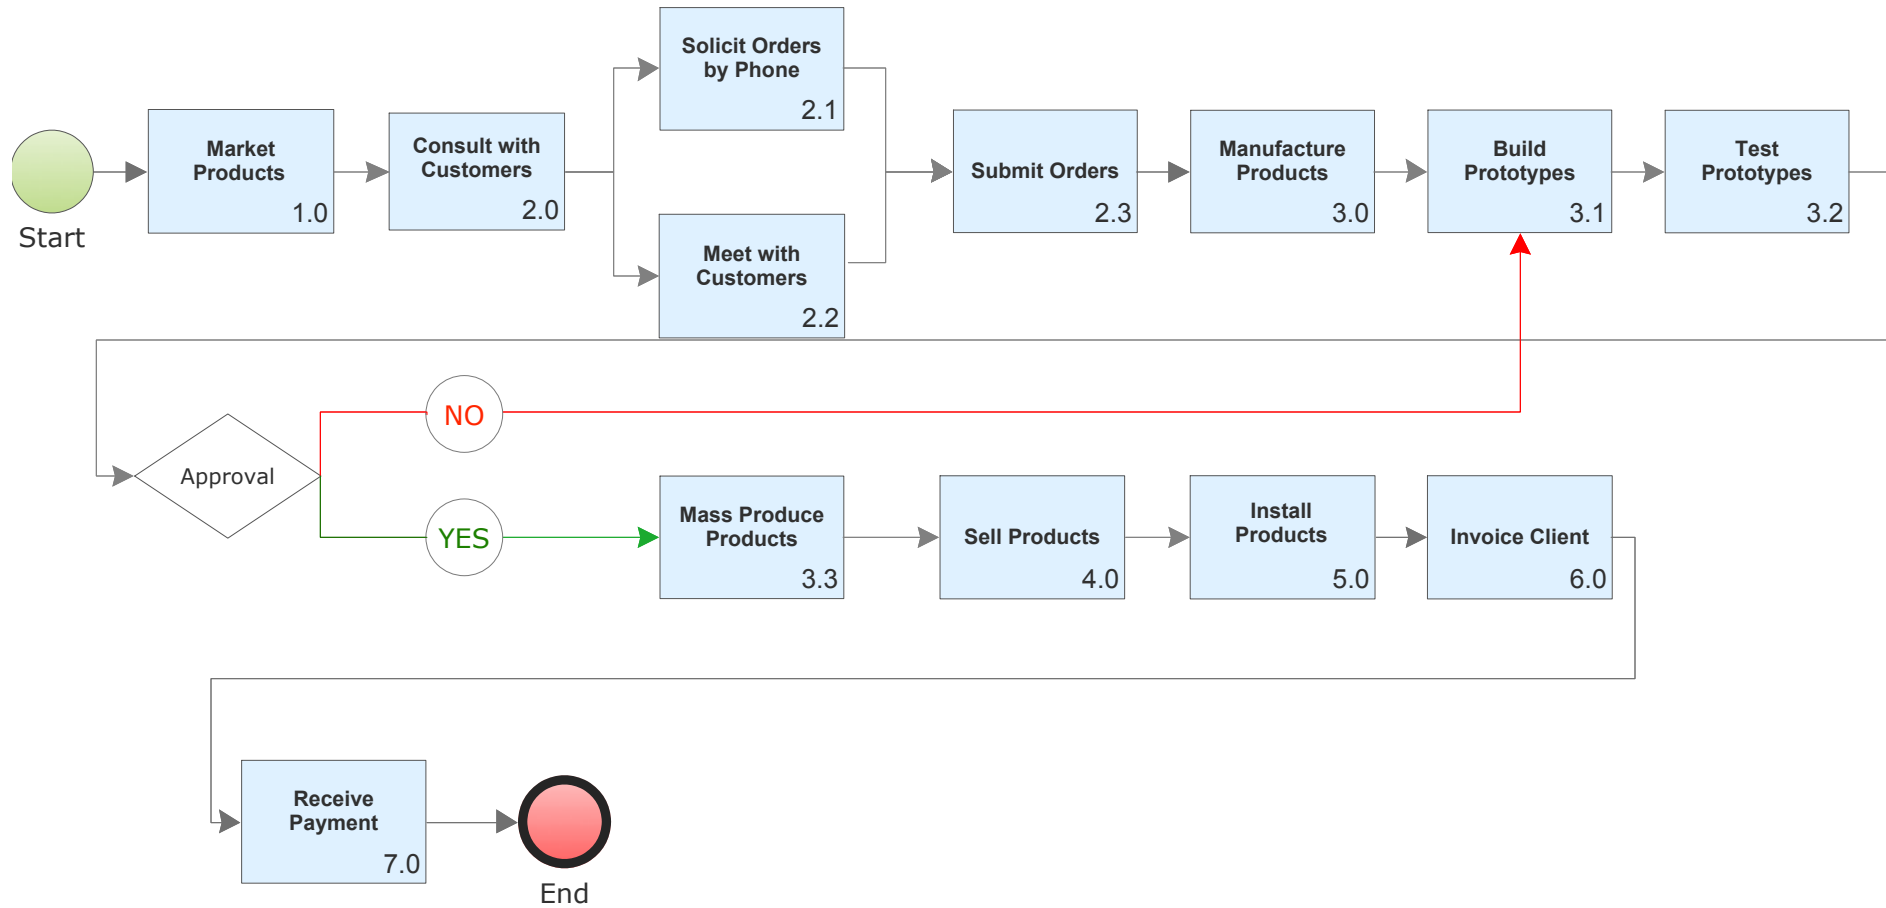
Start

Market Products
1.0

Consult with Customers
2.0

Solicit Orders by Phone
2.1

Meet with Customers
2.2

Submit Orders
2.3

Manufacture Products
3.0

Build Prototypes
3.1

Test Prototypes
3.2

Approval

NO

YES

Mass Produce Products
3.3

Sell Products
4.0

Install Products
5.0

Invoice Client
6.0

Receive Payment
7.0

End